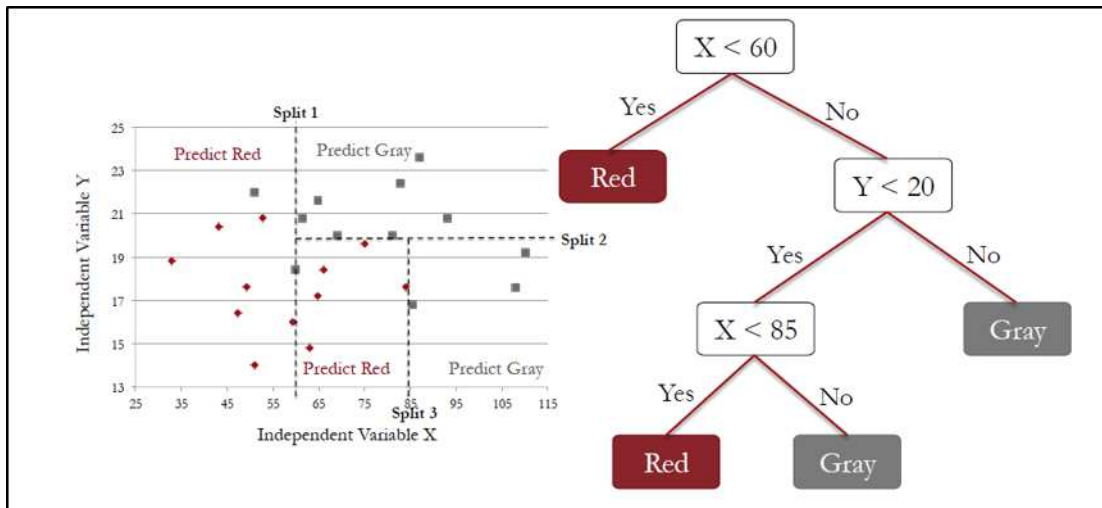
Split 1

25
23
21
19
17
15
13

Predict Red
Predict Gray

Split 2

Predict Red
Predict Gray

Independent Variable Y

25 35 45 55 65 75 85 95 105 115

Split 3

Independent Variable X

X < 60
Yes
No
Red
Y < 20
Yes
No
X < 85
Gray
Yes
No
Red
Gray